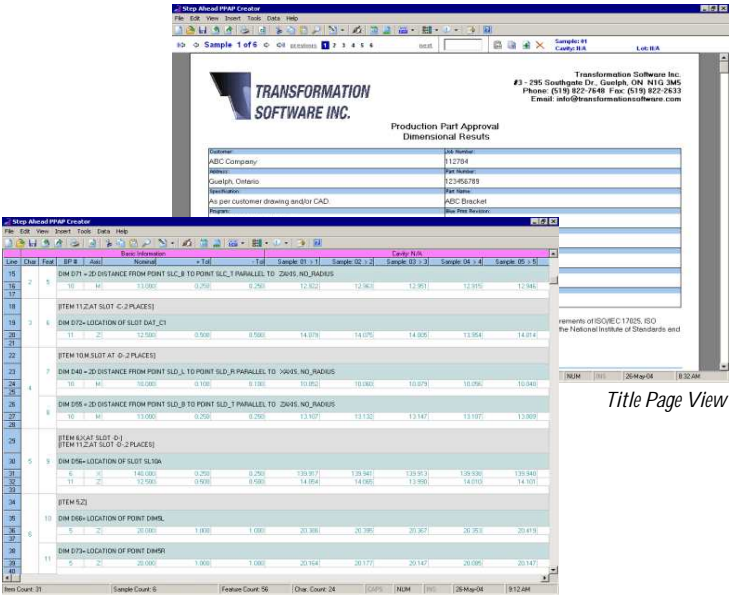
Step Ahead PPAP Creator
File Edit View Insert Tools Data Help
Sample 1 of 6 previous 1 2 3 4 5 6 next
Sample: #1
Cavity: N/A
Lot: N/A

TRANSFORMATION SOFTWARE INC.

Transformation Software Inc.
#3 - 295 Southgate Dr., Guelph, ON N1G 3M5
Phone: (519) 822-7648 Fax: (519) 822-2633
Email: info@transformationsoftware.com

Production Part Approval
Dimensional Results

| Customer: | Job Number: |
|---|---|
| ABC Company | 112784 |
| Address: | Part Number: |
| Guelph, Ontario | 123456789 |
| Specification: | Part Name: |
| As per customer drawing and/or CAD. | ABC Bracket |
| Program: | Max Print Revision: |

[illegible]rements of ISO/IEC 17025, ISO
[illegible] the National Institute of Standards and

NUM INS 26-May-04 8:32 AM

Title Page View

Step Ahead PPAP Creator
File Edit View Insert Tools Data Help

| Line | Char | Feat | BP # | Axis | Nominal | + Tol | - Tol | Sample: 01 > 1 | Sample: 02 > 2 | Sample: 03 > 3 | Sample: 04 > 4 | Sample: 05 > 5 |
|---|---|---|---|---|---|---|---|---|---|---|---|---|
| 15 | 2 | 5 | DIM D71 = 2D DISTANCE FROM POINT SLC_B TO POINT SLC_T PARALLEL TO ZAXIS, NO_RADIUS | | | | | | | | | |
| 16 | | | 10 | M | 13.000 | 0.250 | 0.250 | 12.922 | 12.963 | 12.951 | 12.915 | 12.946 |
| 17 | | | | | | | | | | | | |
| 18 | | | [ITEM 11,Z,AT SLOT -C-,2 PLACES] | | | | | | | | | |
| 19 | 3 | 6 | DIM D72 = LOCATION OF SLOT DAT_C1 | | | | | | | | | |
| 20 | | | 11 | Z | 12.500 | 0.500 | 0.500 | 14.979 | 14.075 | 14.005 | 13.984 | 14.014 |
| 21 | | | | | | | | | | | | |
| 22 | | | [ITEM 10,M,SLOT AT -D-,2 PLACES] | | | | | | | | | |
| 23 | 4 | 7 | DIM D40 = 2D DISTANCE FROM POINT SLD_L TO POINT SLD_R PARALLEL TO XAXIS, NO_RADIUS | | | | | | | | | |
| 24 | | | 10 | M | 10.000 | 0.100 | 0.100 | 10.052 | 10.060 | 10.079 | 10.056 | 10.040 |
| 25 | | 8 | DIM D55 = 2D DISTANCE FROM POINT SLD_B TO POINT SLD_T PARALLEL TO ZAXIS, NO_RADIUS | | | | | | | | | |
| 26 | | | 10 | M | 13.000 | 0.250 | 0.250 | 13.107 | 13.132 | 13.147 | 13.107 | 13.069 |
| 27 | | | | | | | | | | | | |
| 29 | | | [ITEM 6,X,AT SLOT -D-] [ITEM 11,Z,AT SLOT -D-,2 PLACES] | | | | | | | | | |
| 30 | 5 | 9 | DIM D56 = LOCATION OF SLOT SL10A | | | | | | | | | |
| 31 | | | 6 | X | 140.000 | 0.250 | 0.250 | 139.917 | 139.940 | 139.953 | 139.936 | 139.948 |
| 32 | | | 11 | Z | 12.500 | 0.500 | 0.500 | 14.054 | 14.065 | 13.990 | 14.010 | 14.101 |
| 33 | | | | | | | | | | | | |
| 34 | | | [ITEM 5,Z] | | | | | | | | | |
| 35 | 6 | 10 | DIM D66 = LOCATION OF POINT DIM5L | | | | | | | | | |
| 36 | | | 5 | Z | 20.000 | 1.000 | 1.000 | 20.306 | 20.398 | 20.367 | 20.353 | 20.419 |
| 37 | | | | | | | | | | | | |
| 38 | | 11 | DIM D73 = LOCATION OF POINT DIM5R | | | | | | | | | |
| 39 | | | 5 | Z | 20.000 | 1.000 | 1.000 | 20.164 | 20.177 | 20.147 | 20.085 | 20.147 |
| 40 | | | | | | | | | | | | |

Basic Information
Cavity: N/A

Item Count: 31 Sample Count: 6 Feature Count: 56 Char. Count: 24 CAPS NUM INS 26-May-04 9:12 AM